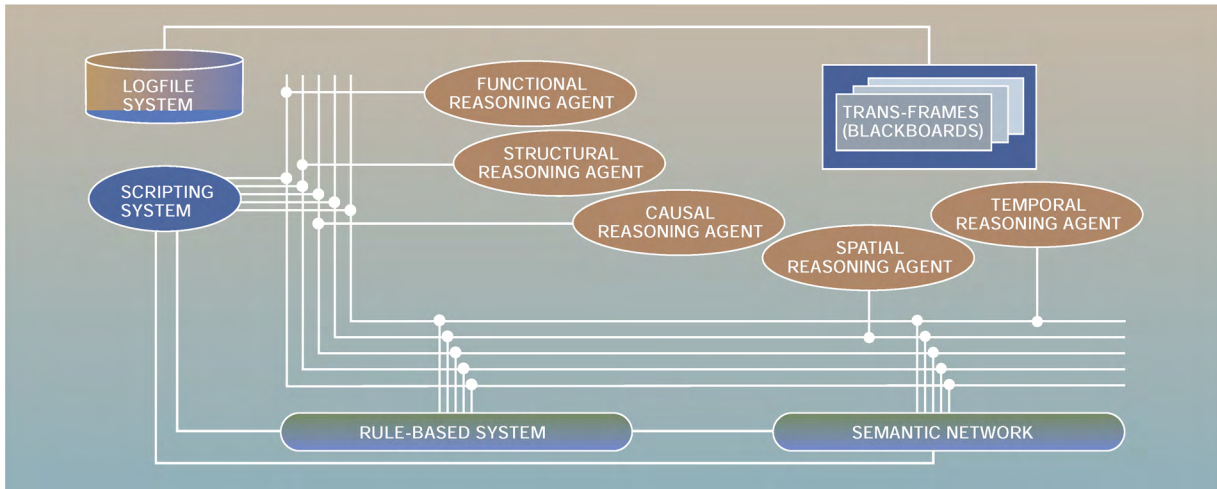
LOGFILE SYSTEM

FUNCTIONAL REASONING AGENT

TRANS-FRAMES (BLACKBOARDS)

STRUCTURAL REASONING AGENT

SCRIPTING SYSTEM

CAUSAL REASONING AGENT

TEMPORAL REASONING AGENT

SPATIAL REASONING AGENT

RULE-BASED SYSTEM

SEMANTIC NETWORK